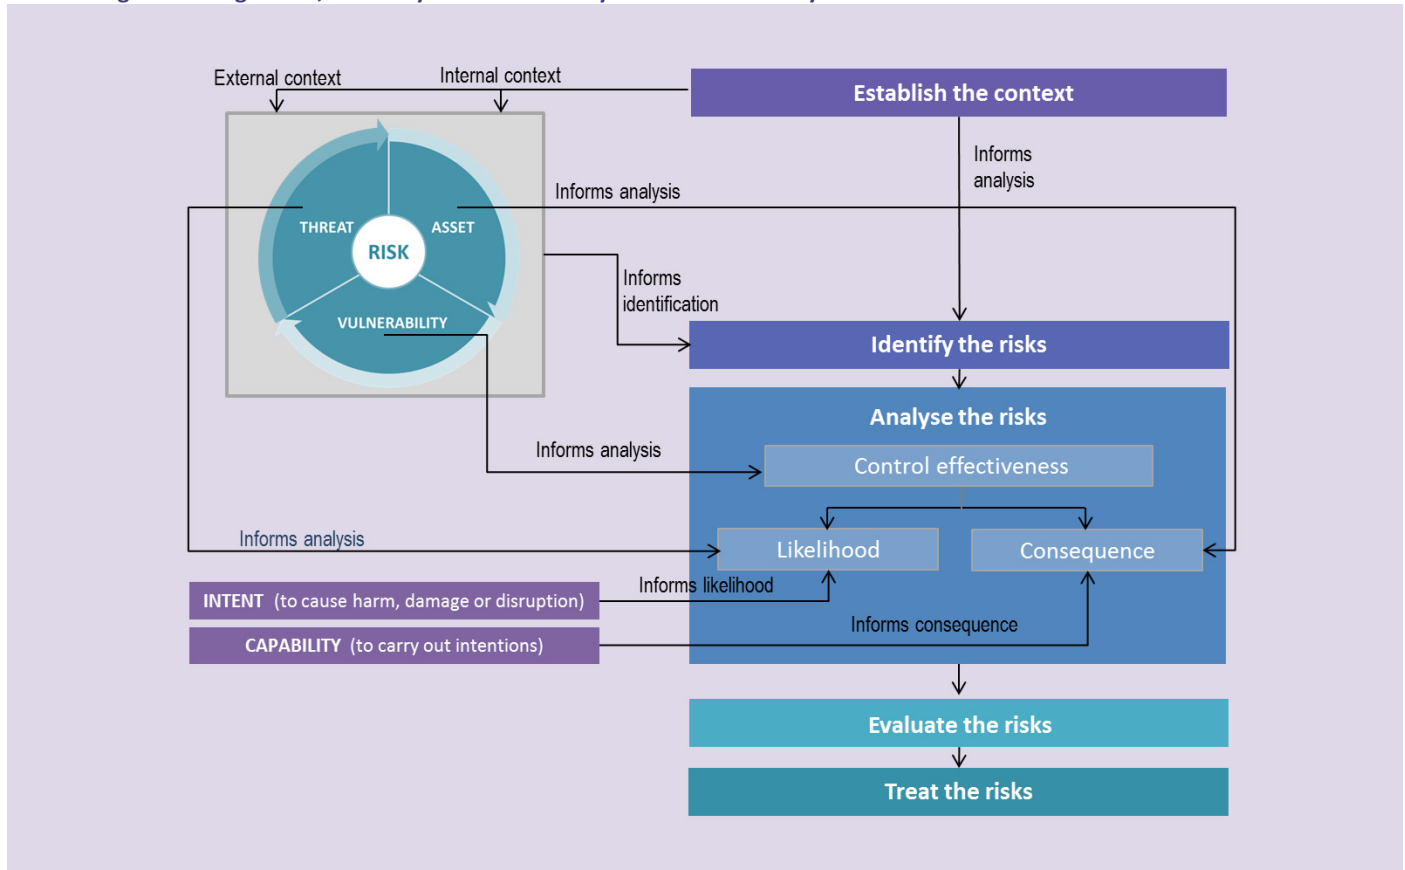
External context

Internal context

Establish the context

Informs analysis

Informs analysis

THREAT

ASSET

RISK

VULNERABILITY

Informs identification

Identify the risks

Analyse the risks

Informs analysis

Control effectiveness

Informs analysis

Likelihood

Consequence

INTENT (to cause harm, damage or disruption)

Informs likelihood

CAPABILITY (to carry out intentions)

Informs consequence

Evaluate the risks

Treat the risks